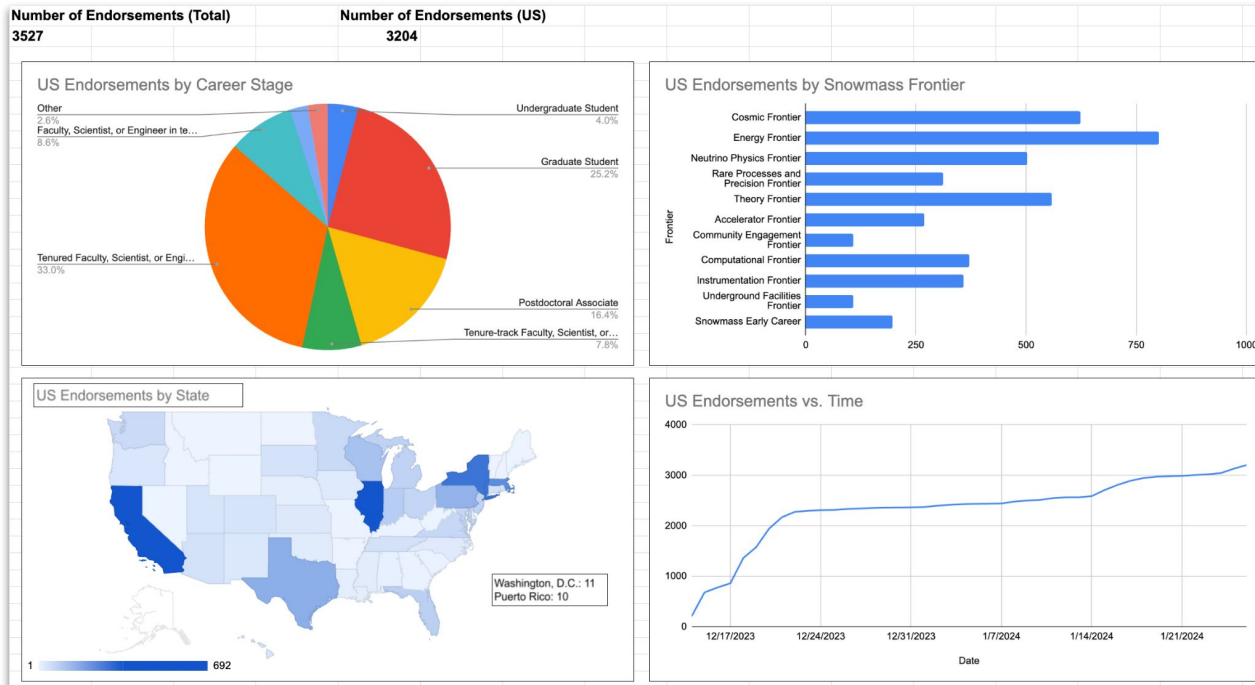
Number of Endorsements (Total)
3527

Number of Endorsements (US)
3204

US Endorsements by Career Stage

Other
2.6%
Faculty, Scientist, or Engineer in te…
8.6%
Tenured Faculty, Scientist, or Engi…
33.0%
Undergraduate Student
4.0%
Graduate Student
25.2%
Postdoctoral Associate
16.4%
Tenure-track Faculty, Scientist, or…
7.8%

US Endorsements by Snowmass Frontier

Frontier
Cosmic Frontier
Energy Frontier
Neutrino Physics Frontier
Rare Processes and Precision Frontier
Theory Frontier
Accelerator Frontier
Community Engagement Frontier
Computational Frontier
Instrumentation Frontier
Underground Facilities Frontier
Snowmass Early Career
0
250
500
750
1000

US Endorsements by State

Washington, D.C.: 11
Puerto Rico: 10
1
692

US Endorsements vs. Time

4000
3000
2000
1000
0
12/17/2023
12/24/2023
12/31/2023
1/7/2024
1/14/2024
1/21/2024
Date